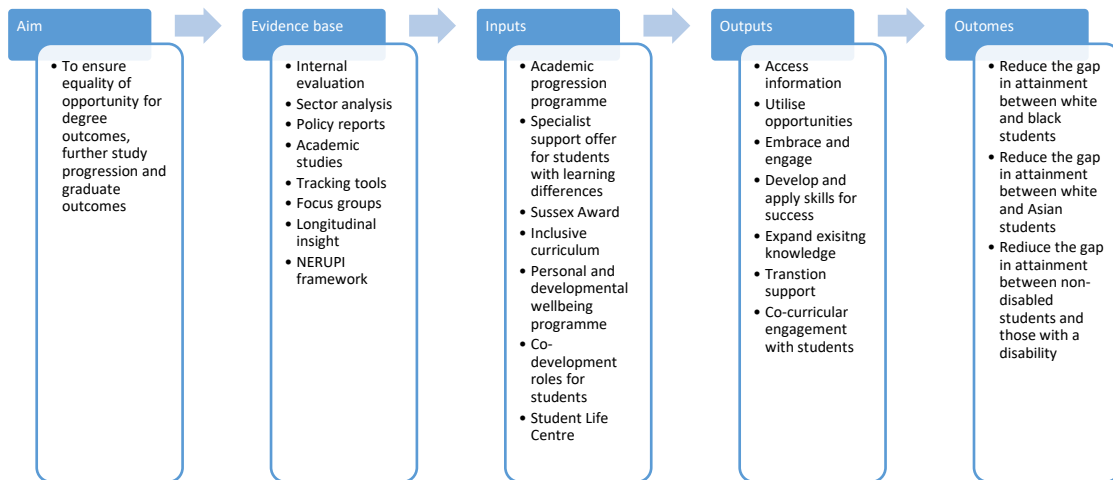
Aim

- To ensure equality of opportunity for degree outcomes, further study progression and graduate outcomes

Evidence base

- Internal evaluation
- Sector analysis
- Policy reports
- Academic studies
- Tracking tools
- Focus groups
- Longitudinal insight
- NERUPI framework

Inputs

- Academic progression programme
- Specialist support offer for students with learning differences
- Sussex Award
- Inclusive curriculum
- Personal and developmental wellbeing programme
- Co-development roles for students
- Student Life Centre

Outputs

- Access information
- Utilise opportunities
- Embrace and engage
- Develop and apply skills for success
- Expand exisitng knowledge
- Transtion support
- Co-curricular engagement with students

Outomes

- Reduce the gap in attainment between white and black students
- Reduce the gap in attainment between white and Asian students
- Rediuce the gap in attainment between non-disabled students and those with a disability